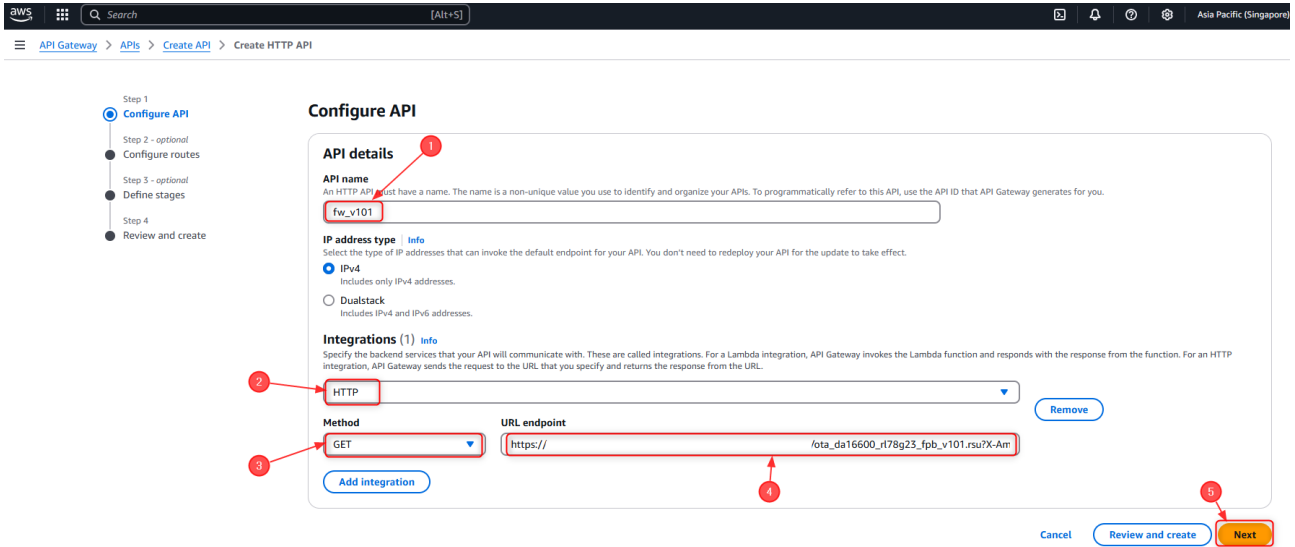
aws Search [Alt+S] Asia Pacific (Singapore)

API Gateway > APIs > Create API > Create HTTP API

Step 1
Configure API

Step 2 - optional
Configure routes

Step 3 - optional
Define stages

Step 4
Review and create

Configure API

API details

1

API name
An HTTP API must have a name. The name is a non-unique value you use to identify and organize your APIs. To programmatically refer to this API, use the API ID that API Gateway generates for you.

fw_v101

IP address type | Info
Select the type of IP addresses that can invoke the default endpoint for your API. You don't need to redeploy your API for the update to take effect.

IPv4
Includes only IPv4 addresses.

Dualstack
Includes IPv4 and IPv6 addresses.

Integrations (1) Info
Specify the backend services that your API will communicate with. These are called integrations. For a Lambda integration, API Gateway invokes the Lambda function and responds with the response from the function. For an HTTP integration, API Gateway sends the request to the URL that you specify and returns the response from the URL.

2

HTTP

Remove

Method
GET

URL endpoint
https:// /ota_da16600_rl78g23_fpb_v101.rsu?X-Am

3

4

Add integration

5

Cancel Review and create Next